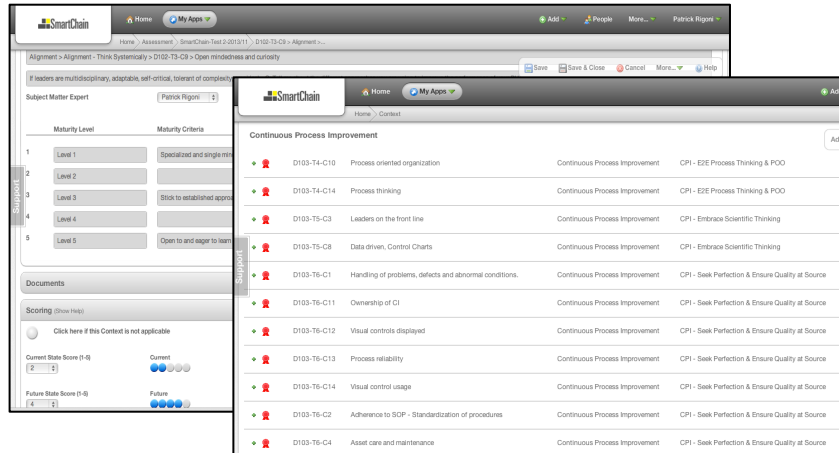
SmartChain
Home
My Apps
Add
People
More...
Patrick Rigoni
Home > Assessment > SmartChain-Test 2-2013/11 > D102-T3-C9 > Alignment > ...
Alignment > Alignment - Think Systemically > D102-T3-C9 > Open mindedness and curiosity
Save
Save & Close
Cancel
More...
Help
If leaders are multidisciplinary, adaptable, self-critical, tolerant of complexity
Subject Matter Expert
Patrick Rigoni
Support

| | Maturity Level | Maturity Criteria |
|---|---|---|
| 1 | Level 1 | Specialized and single mind |
| 2 | Level 2 | |
| 3 | Level 3 | Stick to established approa |
| 4 | Level 4 | |
| 5 | Level 5 | Open to and eager to learn |

Documents
Scoring (Show Help)
Click here if this Context is not applicable
Current State Score (1-5)
2
Current
Future State Score (1-5)
4
Future

SmartChain
Home
My Apps
Ad
Home > Context
Continuous Process Improvement
Ad
Support

| D103-T4-C10 | Process oriented organization | Continuous Process Improvement | CPI - E2E Process Thinking & POO |
|---|---|---|---|
| D103-T4-C14 | Process thinking | Continuous Process Improvement | CPI - E2E Process Thinking & POO |
| D103-T5-C3 | Leaders on the front line | Continuous Process Improvement | CPI - Embrace Scientific Thinking |
| D103-T5-C8 | Data driven, Control Charts | Continuous Process Improvement | CPI - Embrace Scientific Thinking |
| D103-T6-C1 | Handling of problems, defects and abnormal conditions. | Continuous Process Improvement | CPI - Seek Perfection & Ensure Quality at Source |
| D103-T6-C11 | Ownership of CI | Continuous Process Improvement | CPI - Seek Perfection & Ensure Quality at Source |
| D103-T6-C12 | Visual controls displayed | Continuous Process Improvement | CPI - Seek Perfection & Ensure Quality at Source |
| D103-T6-C13 | Process reliability | Continuous Process Improvement | CPI - Seek Perfection & Ensure Quality at Source |
| D103-T6-C14 | Visual control usage | Continuous Process Improvement | CPI - Seek Perfection & Ensure Quality at Source |
| D103-T6-C2 | Adherence to SOP - Standardization of procedures | Continuous Process Improvement | CPI - Seek Perfection & Ensure Quality at Source |
| D103-T6-C4 | Asset care and maintenance | Continuous Process Improvement | CPI - Seek Perfection & Ensure Quality at Source |